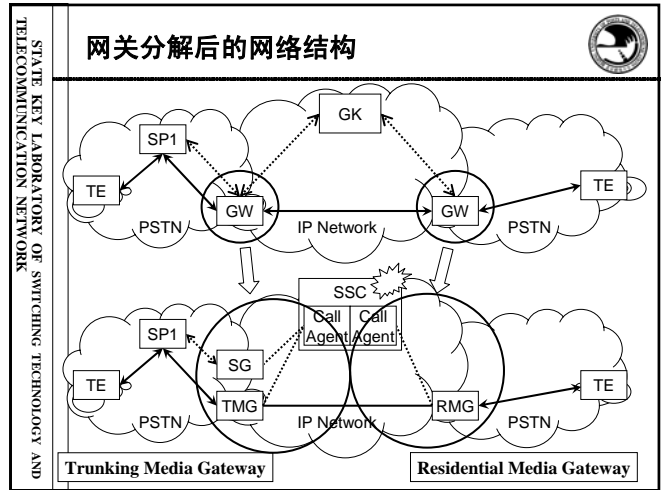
STATE KEY LABORATORY OF SWITCHING TECHNOLOGY AND TELECOMMUNICATION NETWORK

网关分解后的网络结构

GK

SP1

TE

GW

GW

TE

PSTN

IP Network

PSTN

SSC

Call Agent

Call Agent

SP1

SG

TE

TMG

RMG

TE

PSTN

IP Network

PSTN

Trunking Media Gateway

Residential Media Gateway